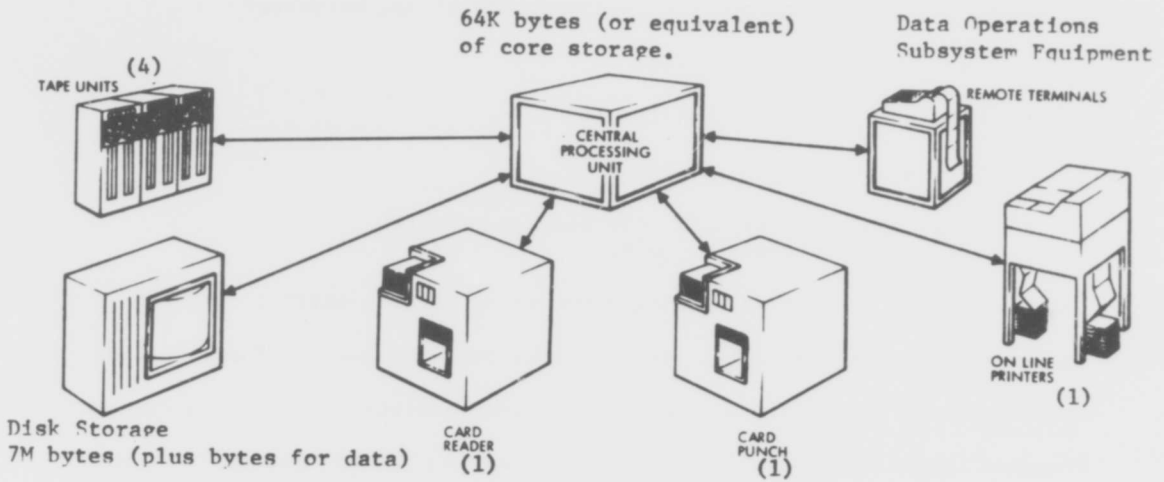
64K bytes (or equivalent) of core storage.

Data Operations Subsystem Equipment

(4)
TAPE UNITS

CENTRAL PROCESSING UNIT

REMOTE TERMINALS

ON LINE PRINTERS
(1)

Disk Storage
7M bytes (plus bytes for data)

CARD READER
(1)

CARD PUNCH
(1)